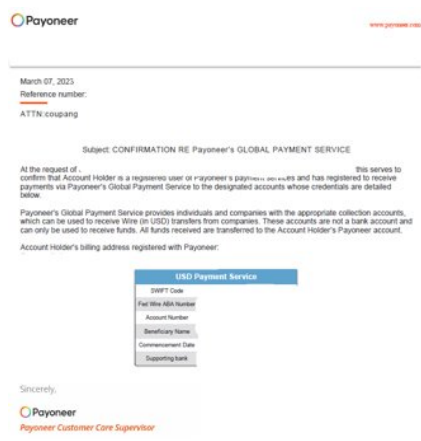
Payoneer

www.payoneer.com

March 07, 2023
Reference number:

ATTN:coupang

Subject: CONFIRMATION RE Payoneer's GLOBAL PAYMENT SERVICE

At the request of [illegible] this serves to confirm that Account Holder is a registered user of Payoneer's payment services and has registered to receive payments via Payoneer's Global Payment Service to the designated accounts whose credentials are detailed below.

Payoneer's Global Payment Service provides individuals and companies with the appropriate collection accounts, which can be used to receive Wire (in USD) transfers from companies. These accounts are not a bank account and can only be used to receive funds. All funds received are transferred to the Account Holder's Payoneer account.

Account Holder's billing address registered with Payoneer:

| USD Payment Service | |
|---|---|
| SWIFT Code | |
| Fed Wire ABA Number | |
| Account Number | |
| Beneficiary Name | |
| Commencement Date | |
| Supporting bank | |

Sincerely,

Payoneer
Payoneer Customer Care Supervisor